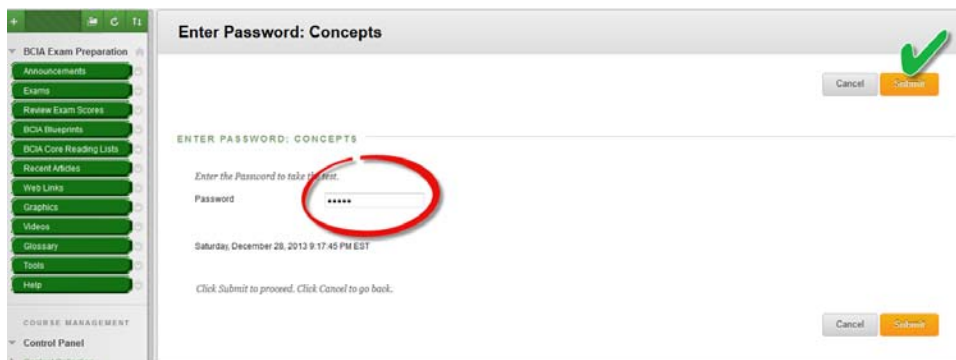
BCIA Exam Preparation
Announcements
Exams
Review Exam Scores
BCIA Blueprints
BCIA Core Reading Lists
Recent Articles
Web Links
Graphics
Videos
Glossary
Tools
Help
COURSE MANAGEMENT
Control Panel

Enter Password: Concepts

Cancel Submit

ENTER PASSWORD: CONCEPTS

Enter the Password to take the test.

Password •••••

Saturday, December 28, 2013 9:17:45 PM EST

Click Submit to proceed. Click Cancel to go back.

Cancel Submit